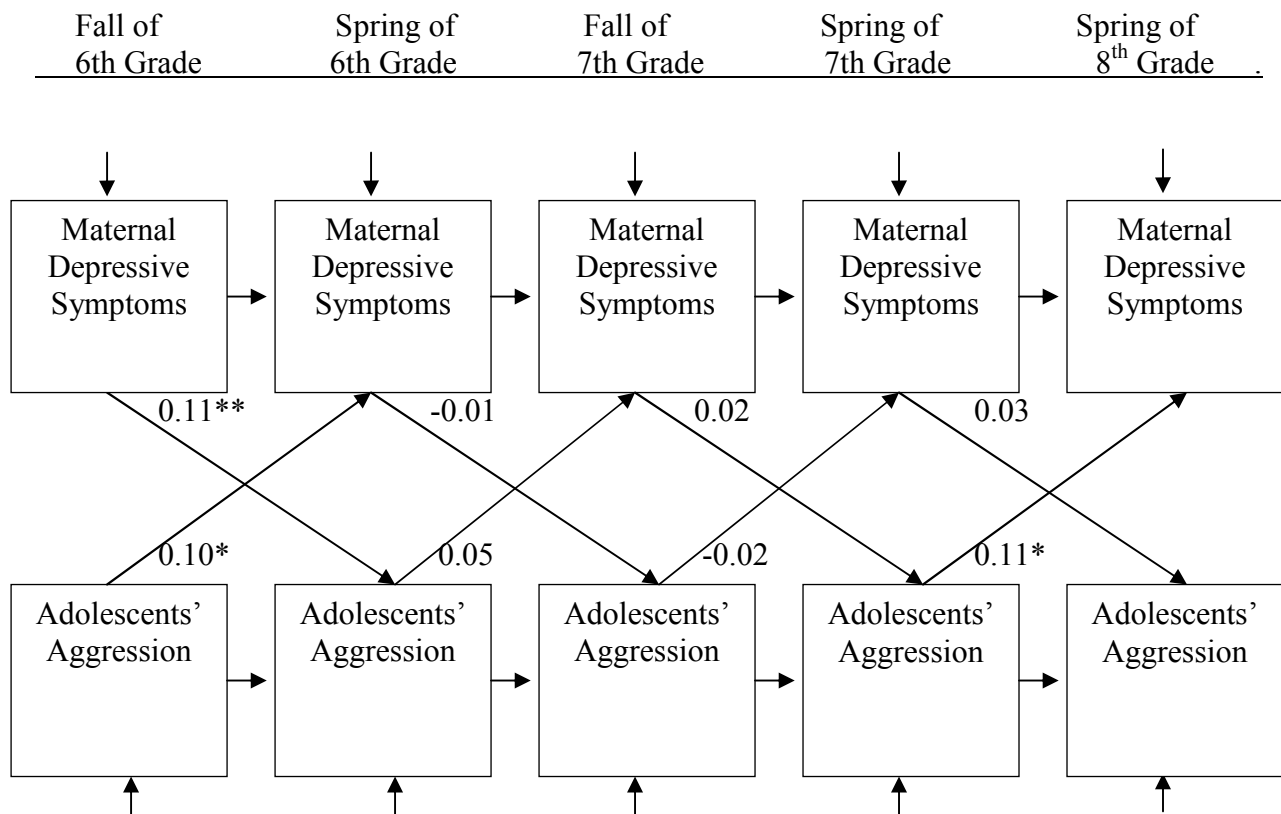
Fall of 6th Grade

Spring of 6th Grade

Fall of 7th Grade

Spring of 7th Grade

Spring of $8^{th}$ Grade .

Maternal Depressive Symptoms

Maternal Depressive Symptoms

Maternal Depressive Symptoms

Maternal Depressive Symptoms

Maternal Depressive Symptoms

0.11**

-0.01

0.02

0.03

0.10*

0.05

-0.02

0.11*

Adolescents' Aggression

Adolescents' Aggression

Adolescents' Aggression

Adolescents' Aggression

Adolescents' Aggression